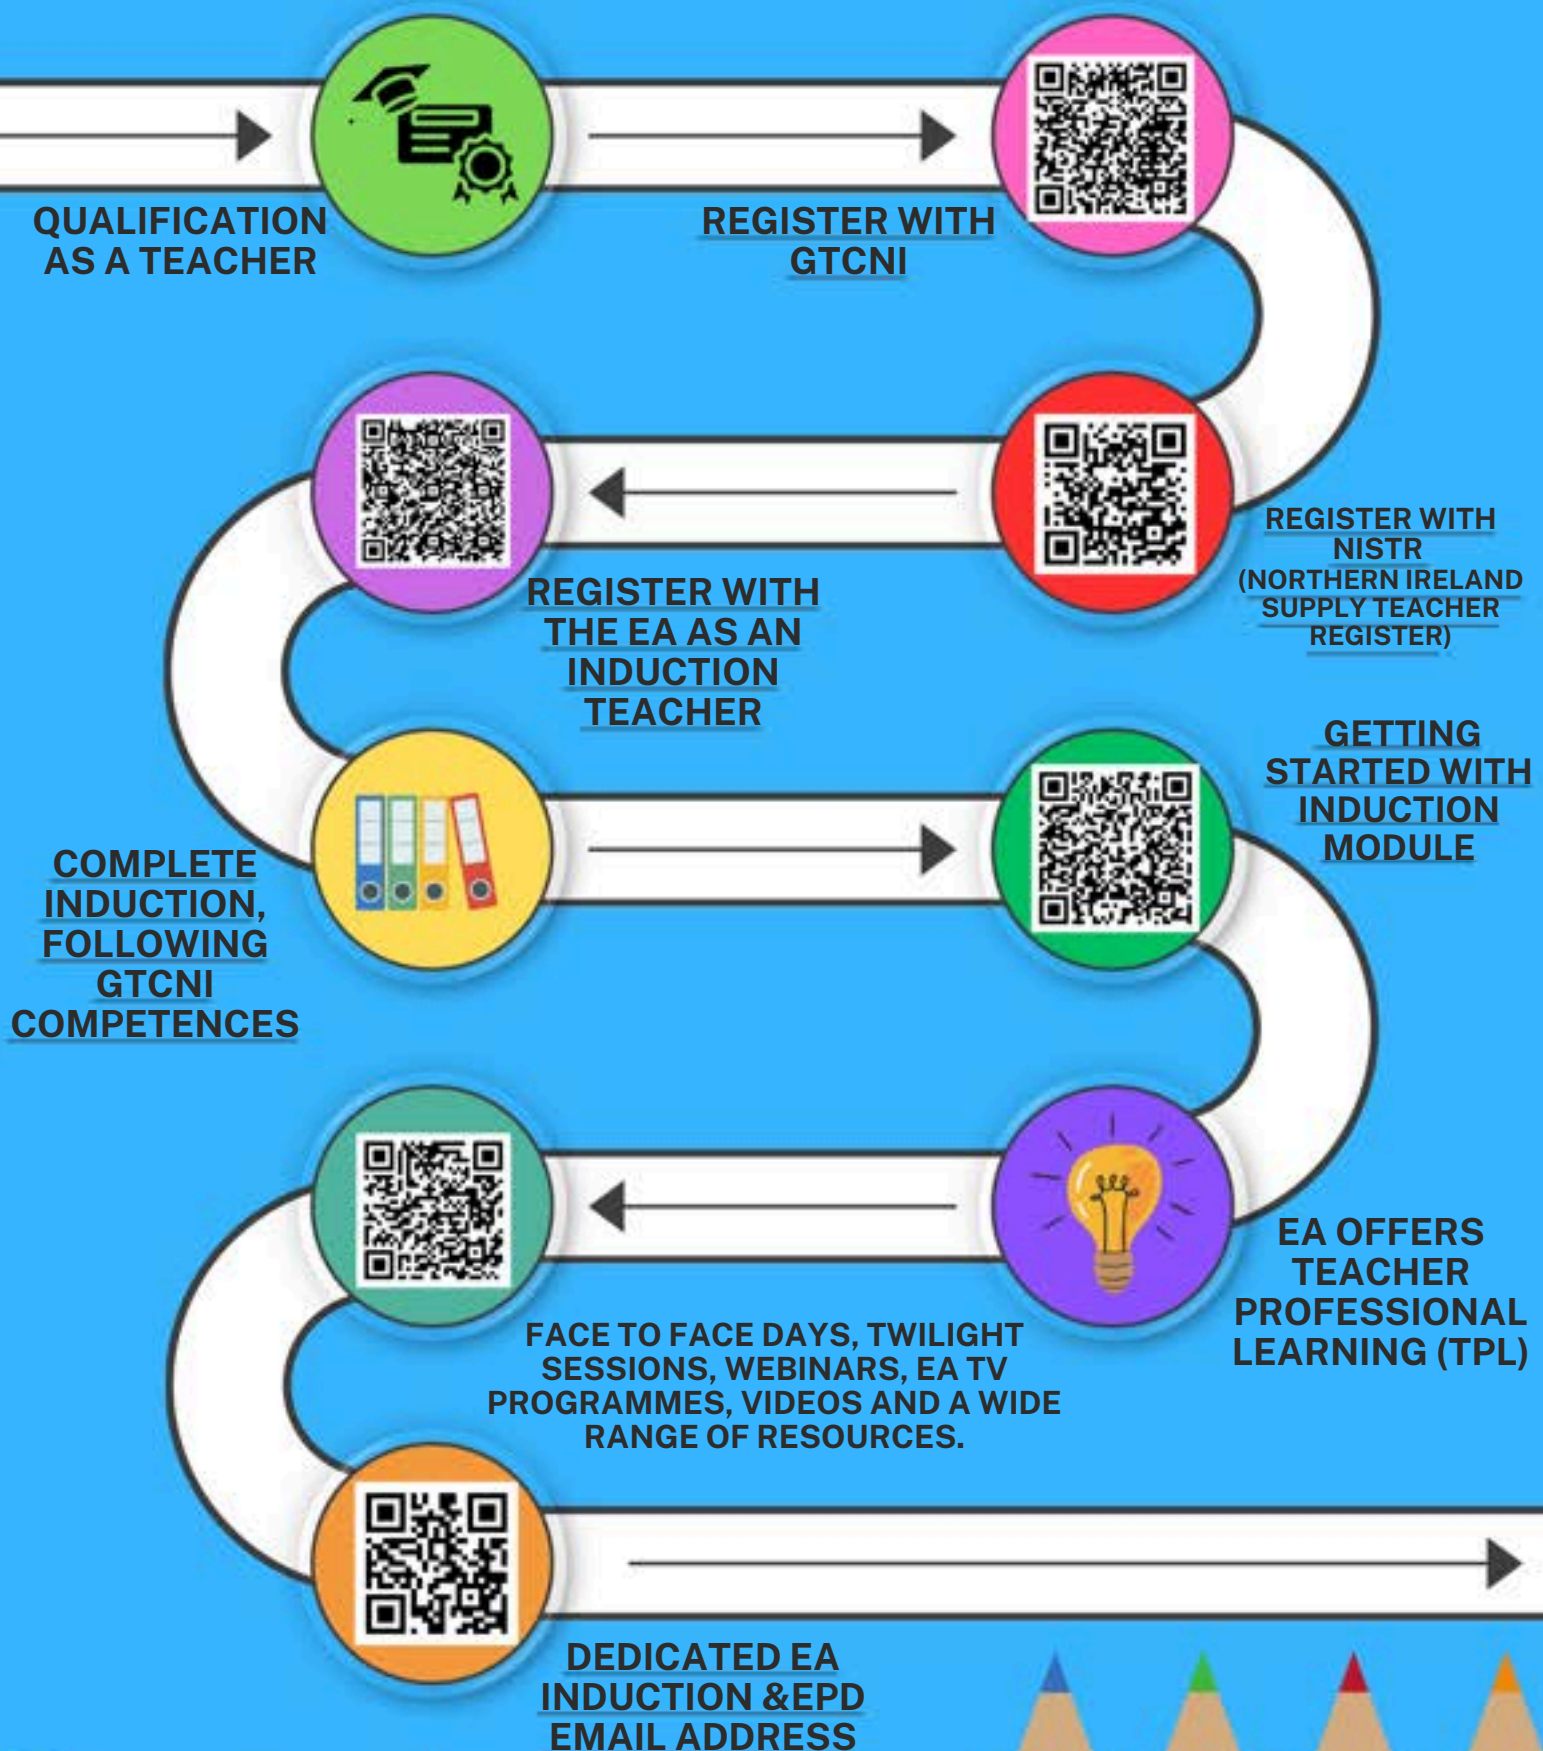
QUALIFICATION AS A TEACHER

REGISTER WITH GTCNI

REGISTER WITH NISTR (NORTHERN IRELAND SUPPLY TEACHER REGISTER)

REGISTER WITH THE EA AS AN INDUCTION TEACHER

COMPLETE INDUCTION, FOLLOWING GTCNI COMPETENCES

GETTING STARTED WITH INDUCTION MODULE

EA OFFERS TEACHER PROFESSIONAL LEARNING (TPL)

FACE TO FACE DAYS, TWILIGHT SESSIONS, WEBINARS, EA TV PROGRAMMES, VIDEOS AND A WIDE RANGE OF RESOURCES.

DEDICATED EA INDUCTION &EPD EMAIL ADDRESS